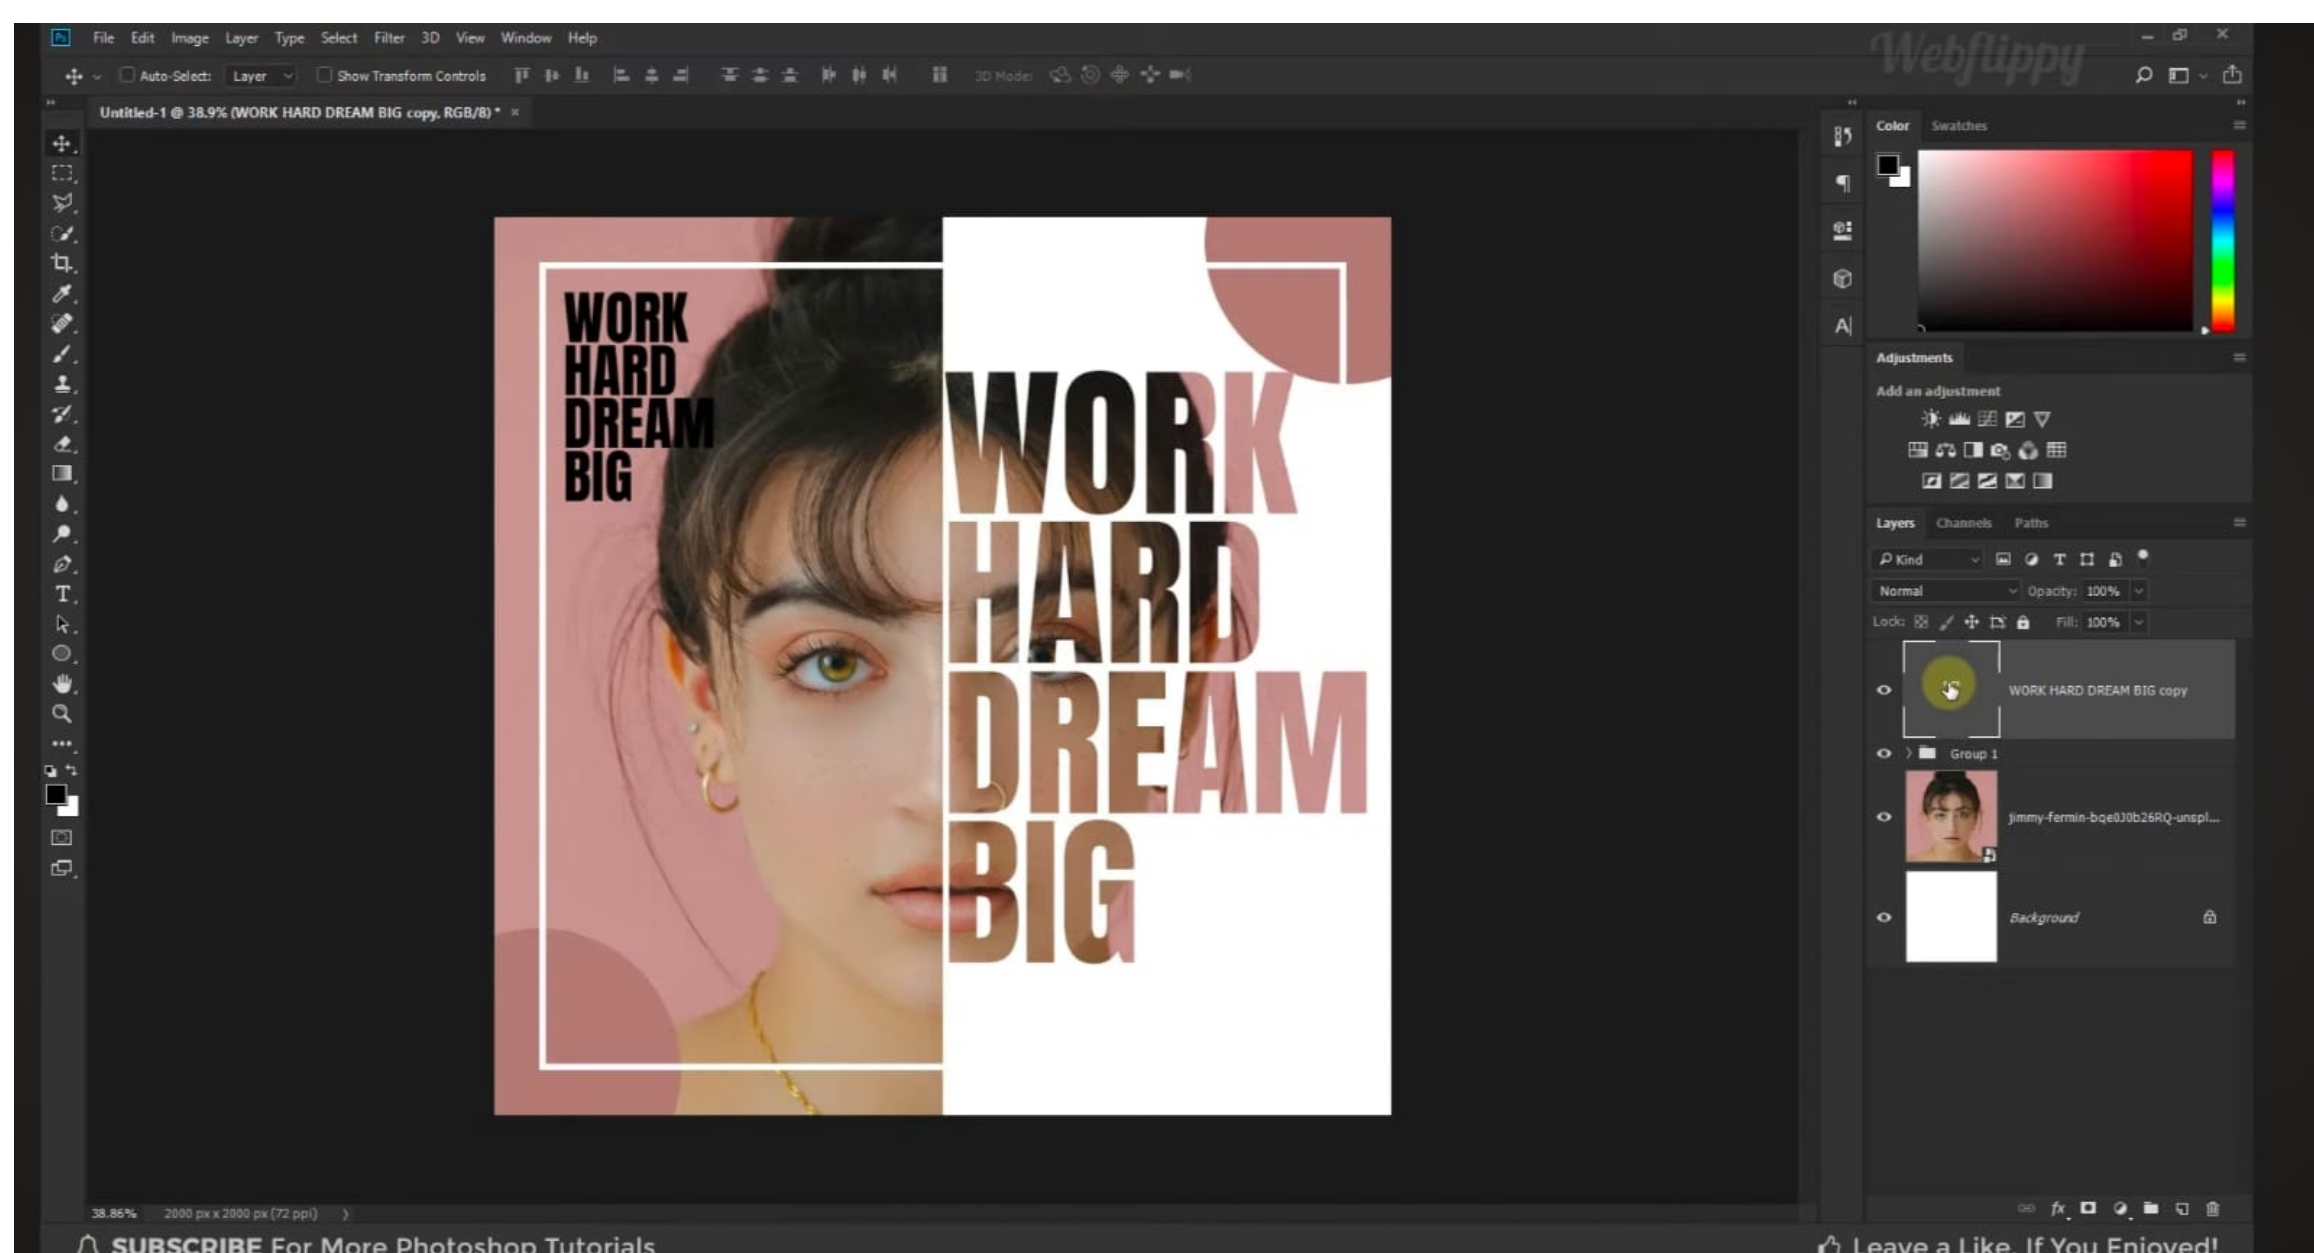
Ps File Edit Image Layer Type Select Filter 3D View Window Help

Webflippy

Auto-Select: Layer Show Transform Controls 3D Mode:

Untitled-1 @ 38.9% (WORK HARD DREAM BIG copy, RGB/8) * ×

WORK HARD DREAM BIG

WORK HARD DREAM BIG

Color Swatches

Adjustments

Add an adjustment

Layers Channels Paths

Kind

Normal Opacity: 100%

Lock: Fill: 100%

WORK HARD DREAM BIG copy

Group 1

jimmy-fermin-bqe0J0b26RQ-unspl...

Background

38.86% 2000 px x 2000 px (72 ppi)

SUBSCRIBE For More Photoshop Tutorials

Leave a Like, If You Enjoyed!